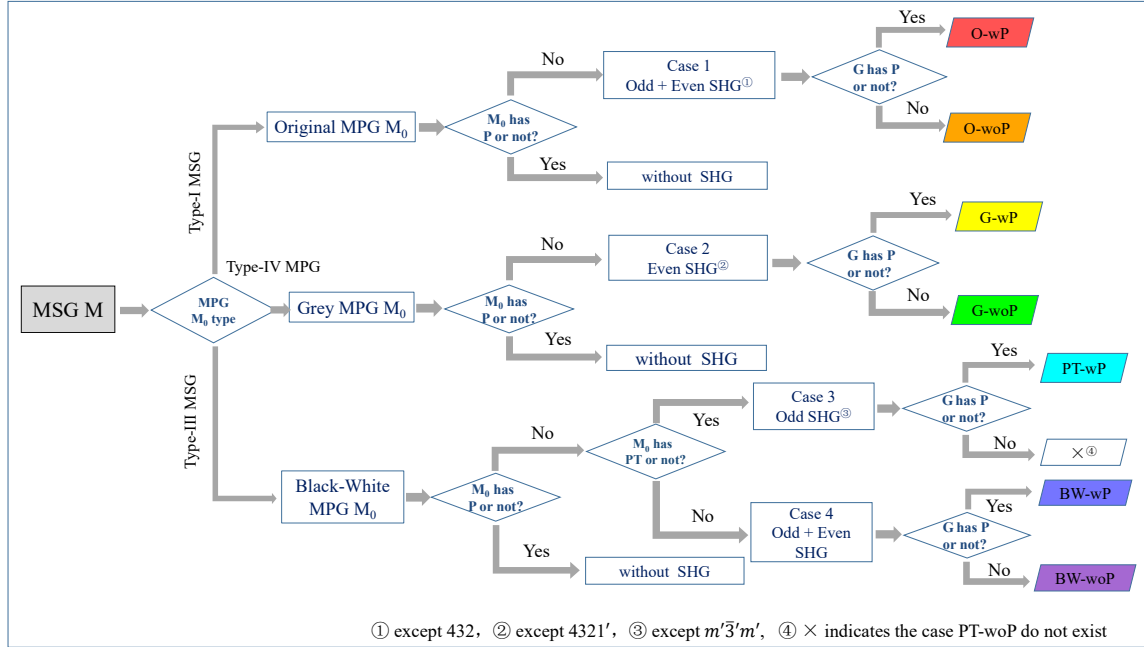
MSG M

MPG $M_0$ type

Type-I MSG

Type-IV MPG

Type-III MSG

Original MPG $M_0$

$M_0$ has P or not?

No

Yes

Case 1 Odd + Even SHG①

without SHG

G has P or not?

Yes

O-wP

No

O-woP

Grey MPG $M_0$

$M_0$ has P or not?

No

Yes

Case 2 Even SHG②

without SHG

G has P or not?

Yes

G-wP

No

G-woP

Black-White MPG $M_0$

$M_0$ has P or not?

No

Yes

$M_0$ has PT or not?

Yes

No

Case 3 Odd SHG③

G has P or not?

Yes

PT-wP

No

×④

Case 4 Odd + Even SHG

G has P or not?

Yes

BW-wP

No

BW-woP

without SHG

① except 432，② except 4321′，③ except $m'\bar{3}'m'$，④ × indicates the case PT-woP do not exist